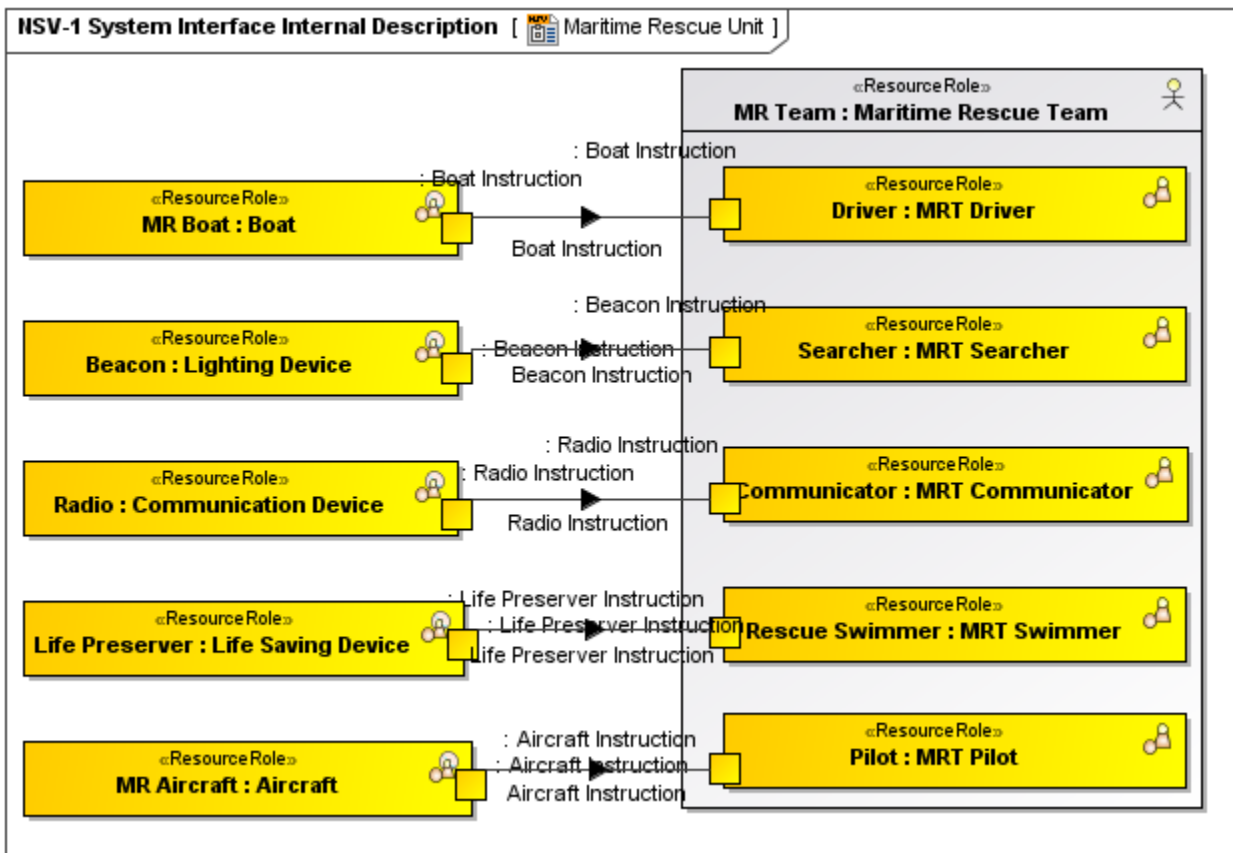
NSV-1 System Interface Internal Description [ NSV Maritime Rescue Unit ]

«ResourceRole»
MR Team : Maritime Rescue Team

: Boat Instruction
: Boat Instruction
«ResourceRole»
MR Boat : Boat
Boat Instruction
«ResourceRole»
Driver : MRT Driver

: Beacon Instruction
«ResourceRole»
Beacon : Lighting Device
: Beacon Instruction
Beacon Instruction
«ResourceRole»
Searcher : MRT Searcher

: Radio Instruction
: Radio Instruction
«ResourceRole»
Radio : Communication Device
Radio Instruction
«ResourceRole»
Communicator : MRT Communicator

: Life Preserver Instruction
«ResourceRole»
Life Preserver : Life Saving Device
: Life Preserver Instruction
Life Preserver Instruction
«ResourceRole»
Rescue Swimmer : MRT Swimmer

: Aircraft Instruction
«ResourceRole»
MR Aircraft : Aircraft
: Aircraft Instruction
Aircraft Instruction
«ResourceRole»
Pilot : MRT Pilot